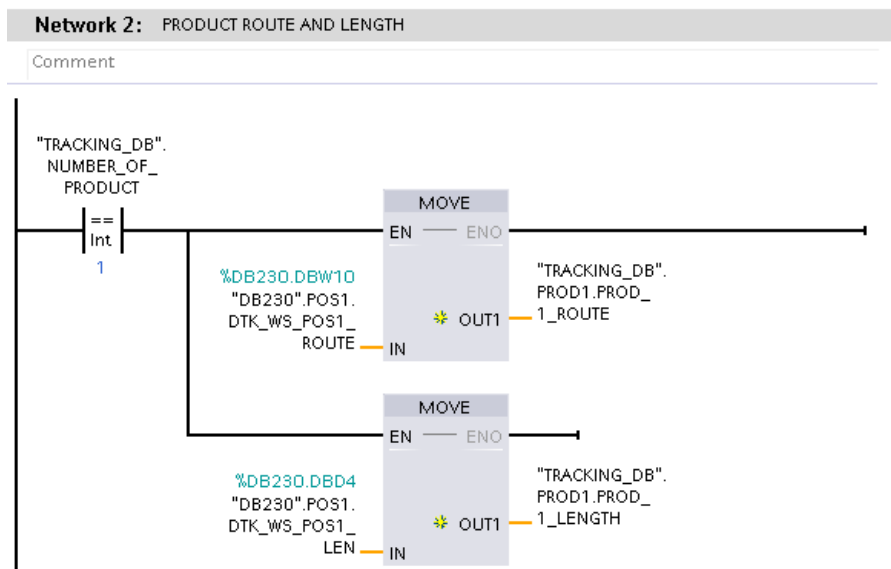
Network 2: PRODUCT ROUTE AND LENGTH

Comment

"TRACKING_DB". NUMBER_OF_ PRODUCT

==
Int
1

MOVE
EN — ENO

%DB230.DBW10
"DB230".POS1. DTK_WS_POS1_ ROUTE
IN

OUT1

"TRACKING_DB". PROD1.PROD_ 1_ROUTE

MOVE
EN — ENO

%DB230.DBD4
"DB230".POS1. DTK_WS_POS1_ LEN
IN

OUT1

"TRACKING_DB". PROD1.PROD_ 1_LENGTH